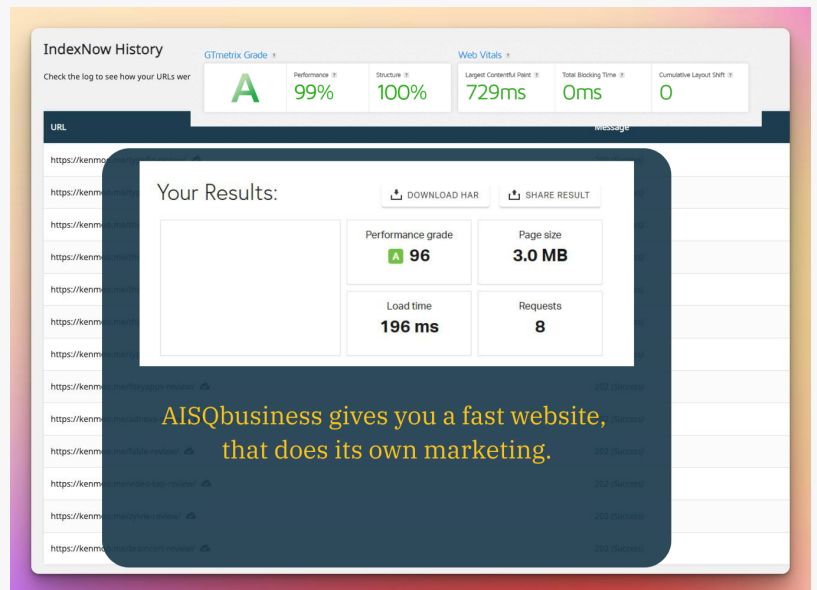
IndexNow History

Check the log to see how your URLs wer

GTmetrix Grade ?

A

Performance ?
99%

Structure ?
100%

Web Vitals ?

Largest Contentful Paint ?
729ms

Total Blocking Time ?
0ms

Cumulative Layout Shift ?
0

URL

Message

https://kenm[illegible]
https://kenm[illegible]
https://kenm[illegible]
https://kenm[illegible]
https://kenm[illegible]
https://kenm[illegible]
https://kenm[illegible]
https://kenme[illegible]/tinyapps-review/
https://kenme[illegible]/aitocr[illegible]
https://kenme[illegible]/table-review/
https://kenme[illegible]/video-tao-review/
https://kenme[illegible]/zybra-review/
https://kenme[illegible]/braincert-review/

202 (Success)
202 (Success)
202 (Success)
202 (Success)
202 (Success)

Your Results:

DOWNLOAD HAR

SHARE RESULT

Performance grade
A 96

Page size
3.0 MB

Load time
196 ms

Requests
8

AISQbusiness gives you a fast website, that does its own marketing.